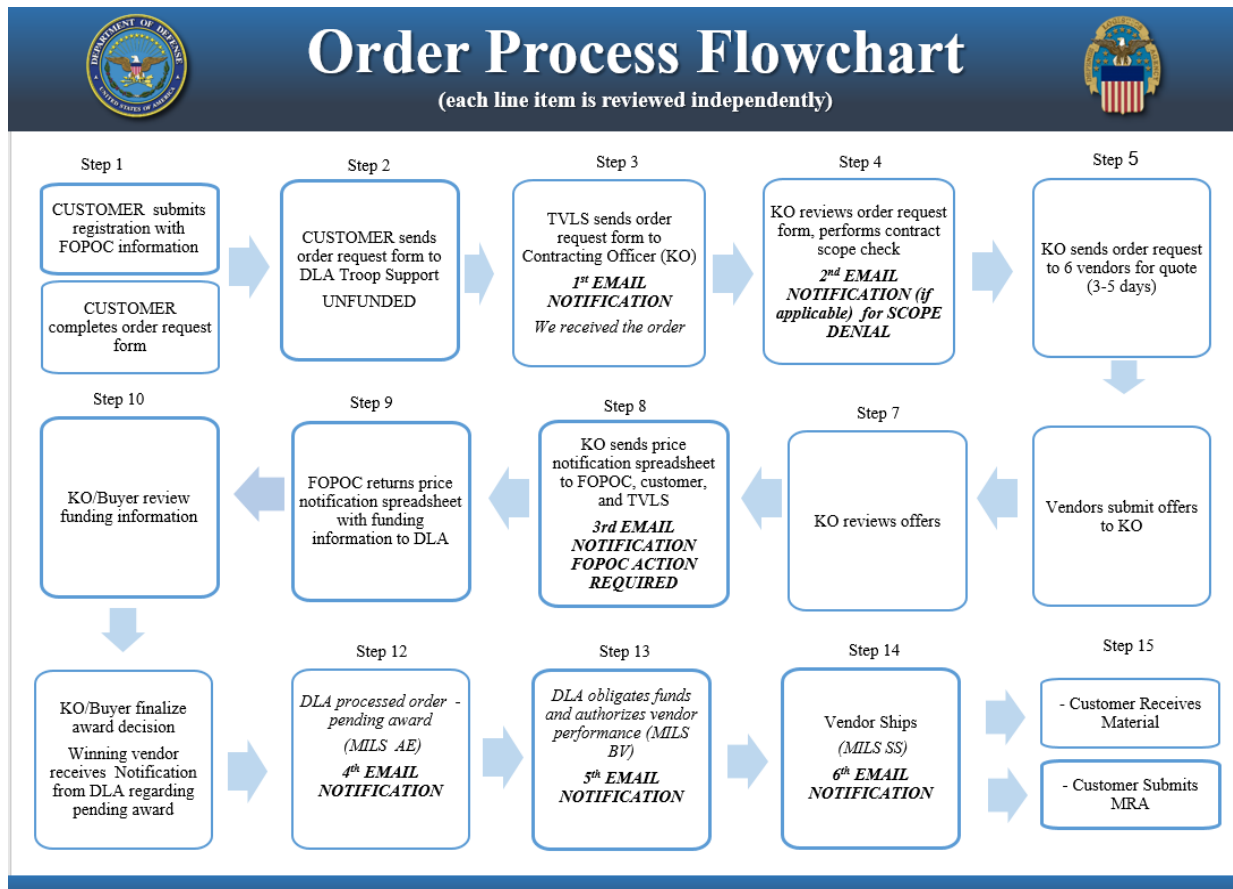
DEPARTMENT OF DEFENSE UNITED STATES OF AMERICA

Order Process Flowchart

(each line item is reviewed independently)

Step 1

CUSTOMER submits registration with FOPOC information

CUSTOMER completes order request form

Step 2

CUSTOMER sends order request form to DLA Troop Support

UNFUNDED

Step 3

TVLS sends order request form to Contracting Officer (KO)

$1^{st}$ EMAIL NOTIFICATION

We received the order

Step 4

KO reviews order request form, performs contract scope check

$2^{nd}$ EMAIL NOTIFICATION (if applicable) for SCOPE DENIAL

Step 5

KO sends order request to 6 vendors for quote (3-5 days)

Vendors submit offers to KO

Step 7

KO reviews offers

Step 8

KO sends price notification spreadsheet to FOPOC, customer, and TVLS

3rd EMAIL NOTIFICATION FOPOC ACTION REQUIRED

Step 9

FOPOC returns price notification spreadsheet with funding information to DLA

Step 10

KO/Buyer review funding information

KO/Buyer finalize award decision

Winning vendor receives Notification from DLA regarding pending award

Step 12

DLA processed order - pending award

(MILS AE)

$4^{th}$ EMAIL NOTIFICATION

Step 13

DLA obligates funds and authorizes vendor performance (MILS BV)

$5^{th}$ EMAIL NOTIFICATION

Step 14

Vendor Ships

(MILS SS)

$6^{th}$ EMAIL NOTIFICATION

Step 15

- Customer Receives Material

- Customer Submits MRA